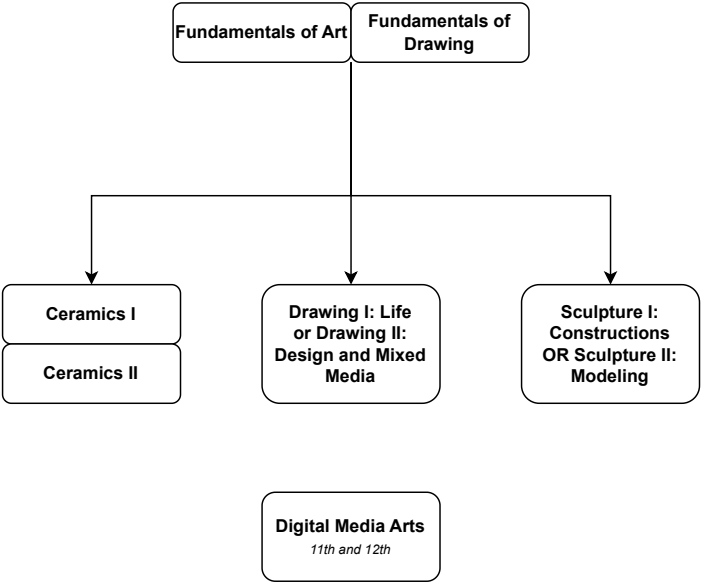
Fundamentals of Art

Fundamentals of Drawing

Ceramics I

Ceramics II

Drawing I: Life or Drawing II: Design and Mixed Media

Sculpture I: Constructions OR Sculpture II: Modeling

Digital Media Arts
11th and 12th